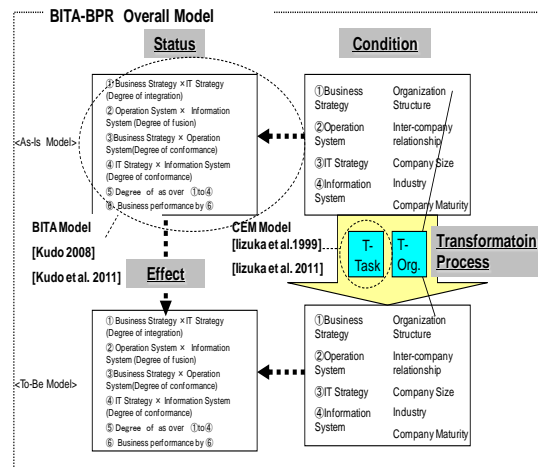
BITA-BPR Overall Model

Status

Condition

①Business Strategy ×IT Strategy (Degree of integration)
② Operation System × Information System (Degree of fusion)
③Business Strategy × Operation System(Degree of conformance)
④ IT Strategy × Information System (Degree of conformance)
⑤ Degree of as over ①to④
⑥ Business performance by ⑥

<As-Is Model>

①Business Strategy
②Operation System
③IT Strategy
④Information System

Organization Structure
Inter-company relationship
Company Size
Industry
Company Maturity

BITA Model
[Kudo 2008]
[Kudo et al. 2011]

CEM Model
[Iizuka et al.1999]
[Iizuka et al. 2011]

T-Task

T-Org.

Transformatoin Process

Effect

①Business Strategy ×IT Strategy (Degree of integration)
② Operation System × Information System (Degree of fusion)
③Business Strategy × Operation System(Degree of conformance)
④ IT Strategy × Information System (Degree of conformance)
⑤ Degree of as over ①to④
⑥ Business performance by ⑥

<To-Be Model>

①Business Strategy
②Operation System
③IT Strategy
④Information System

Organization Structure
Inter-company relationship
Company Size
Industry
Company Maturity